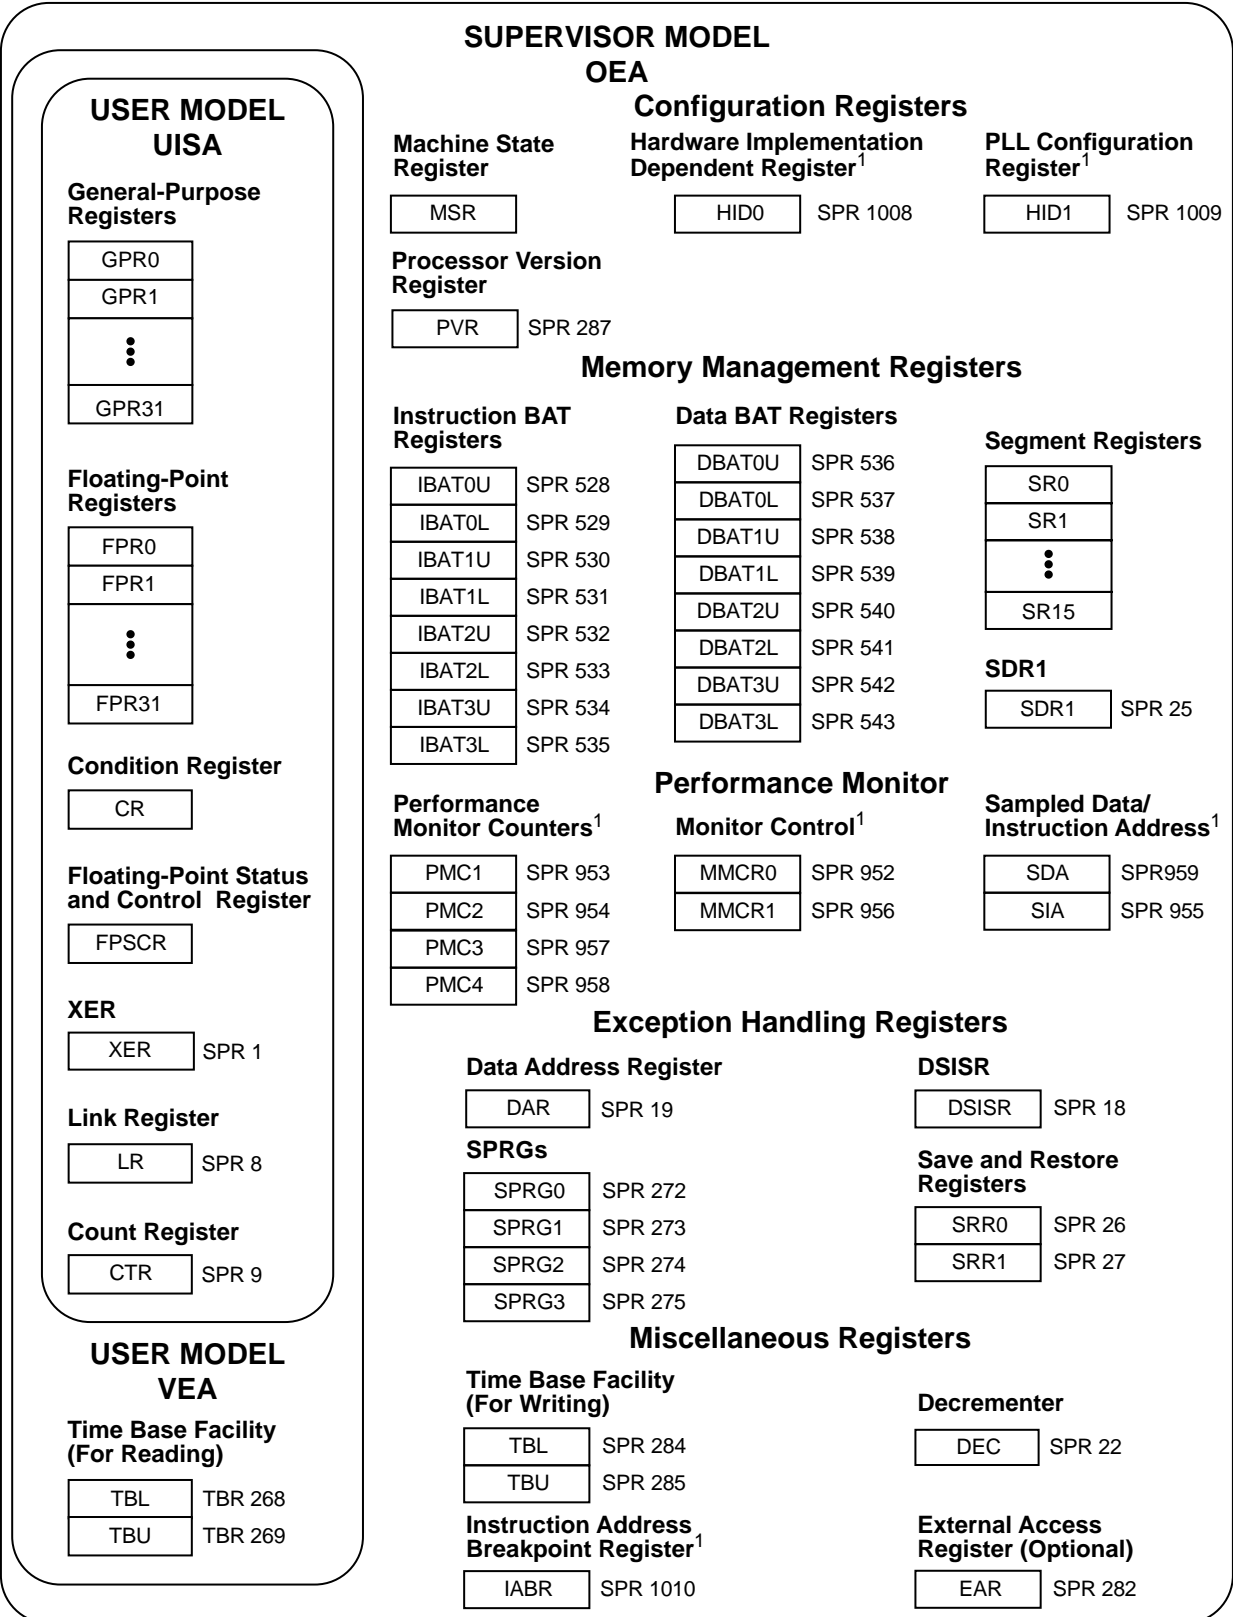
SUPERVISOR MODEL
OEA

USER MODEL
UISA

General-Purpose Registers

GPR0
GPR1
⋮
GPR31

Floating-Point Registers

FPR0
FPR1
⋮
FPR31

Condition Register

CR

Floating-Point Status and Control Register

FPSCR

XER

XER SPR 1

Link Register

LR SPR 8

Count Register

CTR SPR 9

USER MODEL
VEA

Time Base Facility (For Reading)

TBL TBR 268
TBU TBR 269

Configuration Registers

Machine State Register

MSR

Hardware Implementation Dependent Register$^1$

HID0 SPR 1008

PLL Configuration Register$^1$

HID1 SPR 1009

Processor Version Register

PVR SPR 287

Memory Management Registers

Instruction BAT Registers

IBAT0U SPR 528
IBAT0L SPR 529
IBAT1U SPR 530
IBAT1L SPR 531
IBAT2U SPR 532
IBAT2L SPR 533
IBAT3U SPR 534
IBAT3L SPR 535

Data BAT Registers

DBAT0U SPR 536
DBAT0L SPR 537
DBAT1U SPR 538
DBAT1L SPR 539
DBAT2U SPR 540
DBAT2L SPR 541
DBAT3U SPR 542
DBAT3L SPR 543

Segment Registers

SR0
SR1
⋮
SR15

SDR1

SDR1 SPR 25

Performance Monitor

Performance Monitor Counters$^1$

PMC1 SPR 953
PMC2 SPR 954
PMC3 SPR 957
PMC4 SPR 958

Monitor Control$^1$

MMCR0 SPR 952
MMCR1 SPR 956

Sampled Data/ Instruction Address$^1$

SDA SPR959
SIA SPR 955

Exception Handling Registers

Data Address Register

DAR SPR 19

DSISR

DSISR SPR 18

SPRGs

SPRG0 SPR 272
SPRG1 SPR 273
SPRG2 SPR 274
SPRG3 SPR 275

Save and Restore Registers

SRR0 SPR 26
SRR1 SPR 27

Miscellaneous Registers

Time Base Facility (For Writing)

TBL SPR 284
TBU SPR 285

Decrementer

DEC SPR 22

Instruction Address Breakpoint Register$^1$

IABR SPR 1010

External Access Register (Optional)

EAR SPR 282